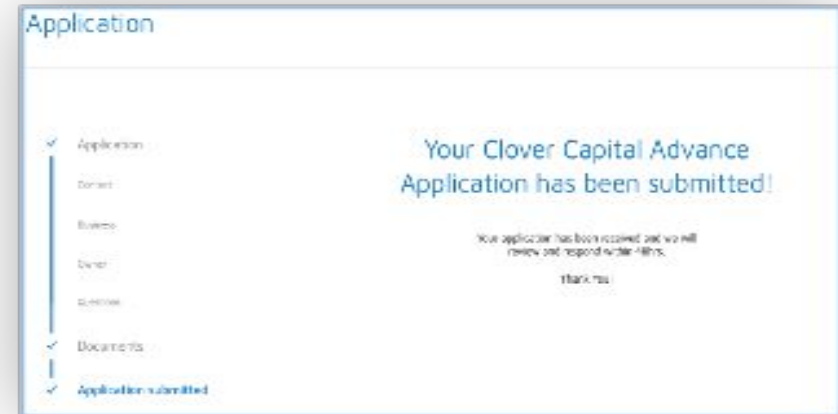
Application

✓ Application

Contact

Business

Owner

Overview

✓ Documents

✓ Application submitted

Your Clover Capital Advance Application has been submitted!

Your application has been received and we will review and respond within 48hrs.

Thank You